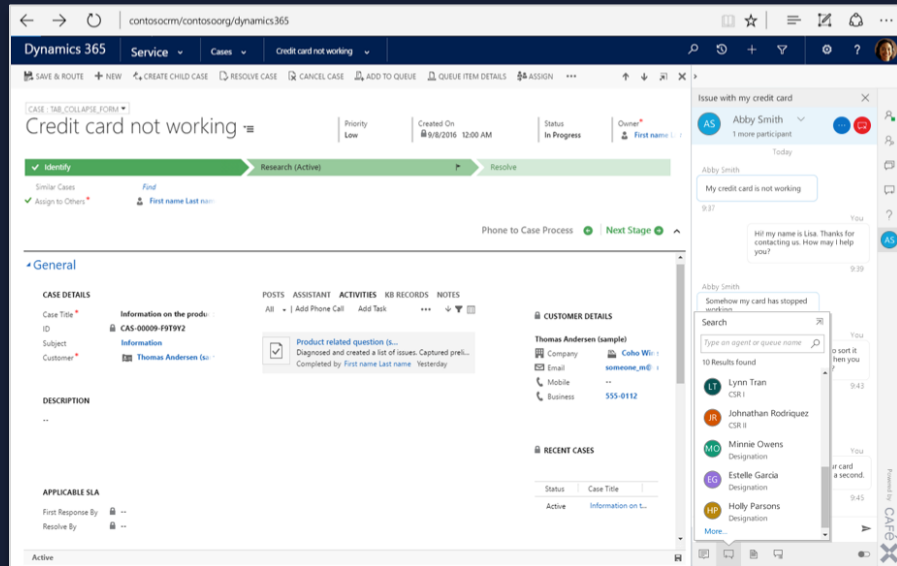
contosocrm/contosoorg/dynamics365

Dynamics 365 | Service | Cases | Credit card not working

SAVE & ROUTE | + NEW | CREATE CHILD CASE | RESOLVE CASE | CANCEL CASE | ADD TO QUEUE | QUEUE ITEM DETAILS | ASSIGN | •••

CASE : TAB_COLLAPSE_FORM
Credit card not working

Priority
Low

Created On
9/8/2016 12:00 AM

Status
In Progress

Owner*
First name L

Identify
Research (Active)
Resolve

Similar Cases
Find
Assign to Others*
First name Last nam

Phone to Case Process
Next Stage

General

CASE DETAILS
Case Title* Information on the produ
ID CAS-00009-F9T9Y2
Subject Information
Customer* Thomas Andersen (sa

POSTS ASSISTANT ACTIVITIES KB RECORDS NOTES
All | Add Phone Call Add Task

Product related question (s...
Diagnosed and created a list of issues. Captured preli...
Completed by First name Last name Yesterday

CUSTOMER DETAILS
Thomas Andersen (sample)
Company Coho Wi
Email someone_m@
Mobile --
Business 555-0112

DESCRIPTION
--

RECENT CASES
| Status | Case Title |
|---|---|
| Active | Information on t... |

APPLICABLE SLA
First Response By --
Resolve By --

Active

Issue with my credit card
AS
Abby Smith
1 more participant

Today
Abby Smith
My credit card is not working
9:37
You
Hi! my name is Lisa. Thanks for contacting us. How may I help you?
9:39
Abby Smith
Somehow my card has stopped working
You
o sort it hen you
9:43
ur card a second.
9:45

Search
Type an agent or queue name
10 Results found
LT Lynn Tran
CSR I
JR Johnathan Rodriquez
CSR II
MO Minnie Owens
Designation
EG Estelle Garcia
Designation
HP Holly Parsons
Designation
More...

Powered by CAFEX